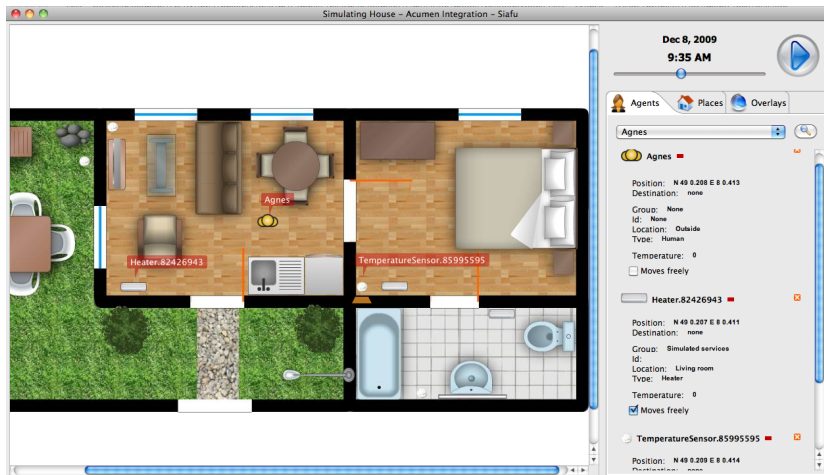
Simulating House – Acumen Integration – Siafu

Agnes

Heater.82426943

TemperatureSensor.85995595

Dec 8, 2009
9:35 AM

Agents
Places
Overlays

Agnes

Agnes
Position: N 49 0.208 E 8 0.413
Destination: none
Group: None
Id: None
Location: Outside
Type: Human
Temperature: 0
Moves freely

Heater.82426943
Position: N 49 0.207 E 8 0.411
Destination: none
Group: Simulated services
Id:
Location: Living room
Type: Heater
Temperature: 0
Moves freely

TemperatureSensor.85995595
Position: N 49 0.207 E 8 0.414
Destination: none